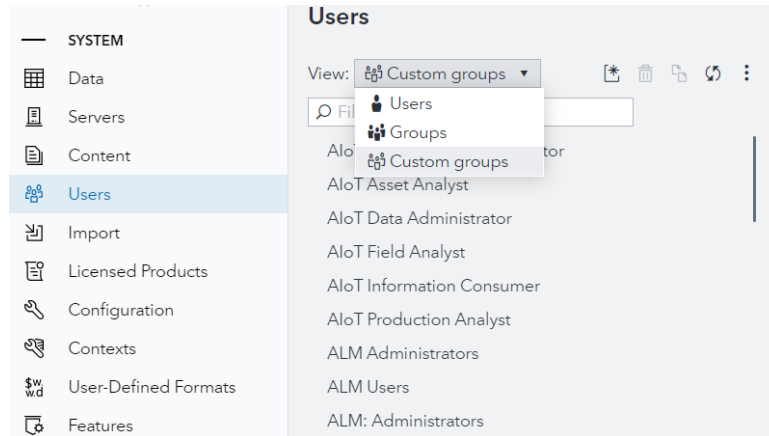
SYSTEM
Data
Servers
Content
Users
Import
Licensed Products
Configuration
Contexts
User-Defined Formats
Features

Users

View: Custom groups ▼

Users
Groups
Custom groups

Fi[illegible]

AIo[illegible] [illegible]tor
AIoT Asset Analyst
AIoT Data Administrator
AIoT Field Analyst
AIoT Information Consumer
AIoT Production Analyst
ALM Administrators
ALM Users
ALM: Administrators